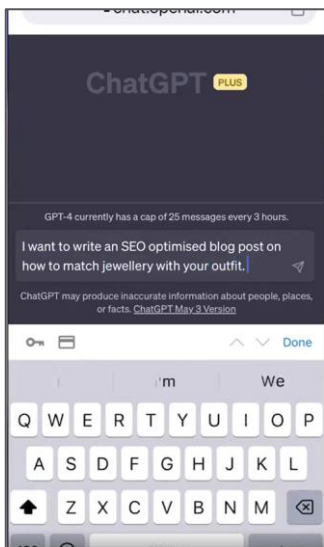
chat.openai.com

ChatGPT PLUS

GPT-4 currently has a cap of 25 messages every 3 hours.

I want to write an SEO optimised blog post on how to match jewellery with your outfit.

ChatGPT may produce inaccurate information about people, places, or facts. ChatGPT May 3 Version

Done

I'm We

Q W E R T Y U I O P
A S D F G H J K L
Z X C V B N M